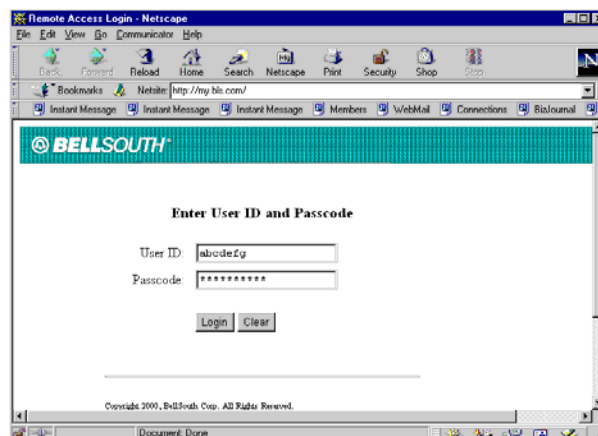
Remote Access Login - Netscape

File Edit View Go Communicator Help

Back Forward Reload Home Search Netscape Print Security Shop Stop

Bookmarks Netsite: http://my.bls.com/

Instant Message Instant Message Instant Message Members WebMail Connections BizJournal

BELLSOUTH

Enter User ID and Passcode

User ID: abcdefg

Passcode: **********

Login Clear

Copyright 2000, BellSouth Corp. All Rights Reserved.

Document: Done